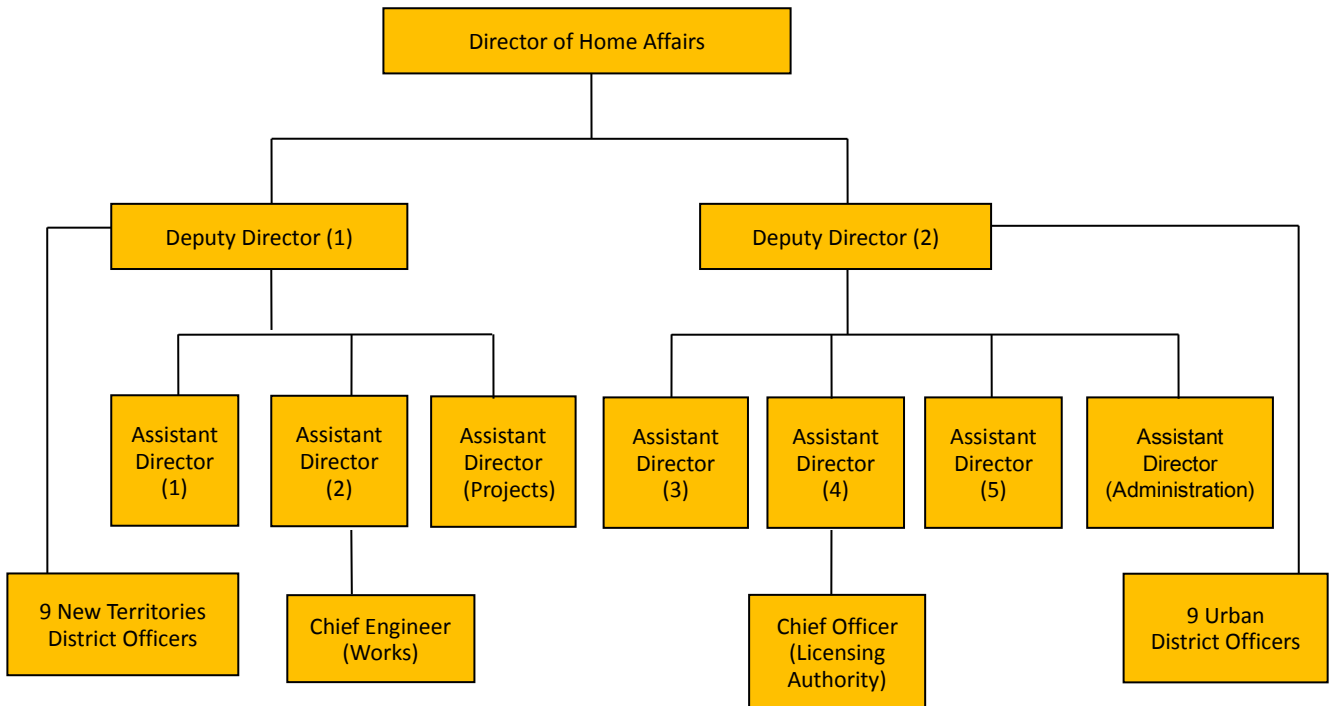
Director of Home Affairs

Deputy Director (1)

Deputy Director (2)

Assistant Director (1)

Assistant Director (2)

Assistant Director (Projects)

Assistant Director (3)

Assistant Director (4)

Assistant Director (5)

Assistant Director (Administration)

9 New Territories District Officers

Chief Engineer (Works)

Chief Officer (Licensing Authority)

9 Urban District Officers